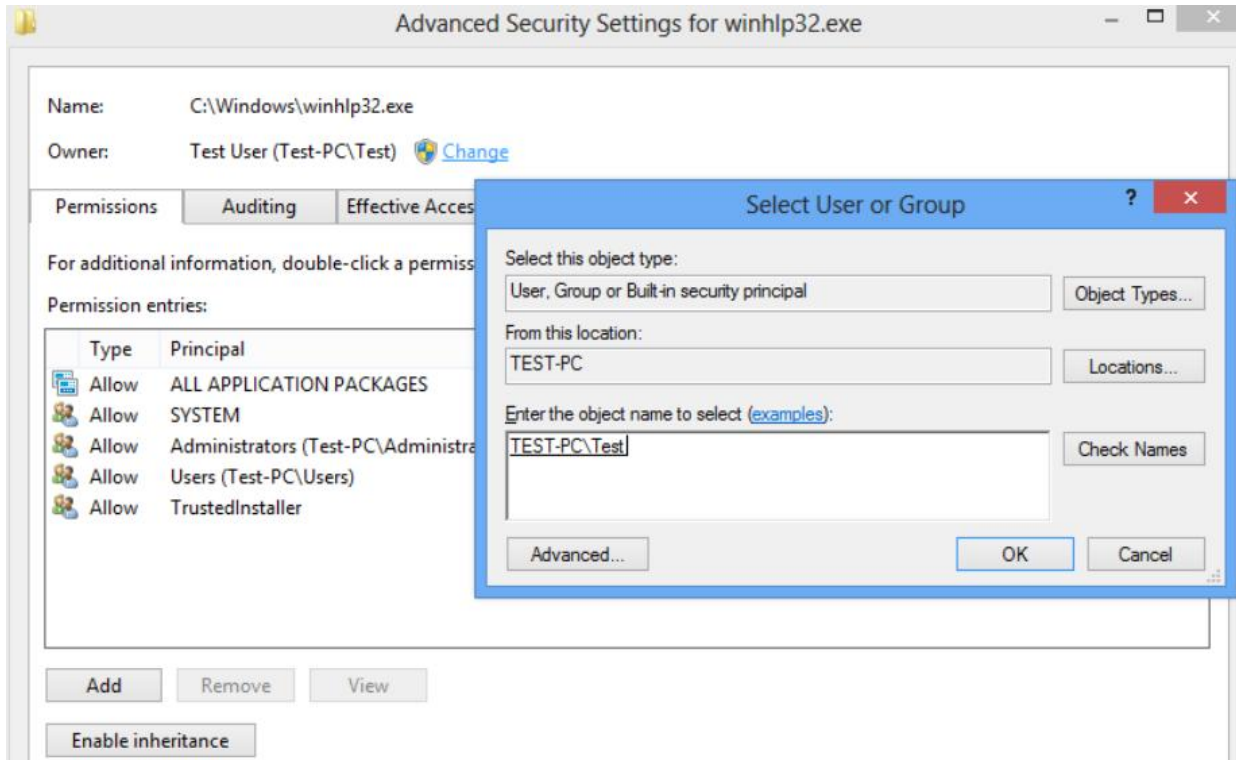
Advanced Security Settings for winhlp32.exe

Name: C:\Windows\winhlp32.exe

Owner: Test User (Test-PC\Test) Change

Permissions | Auditing | Effective Acces

For additional information, double-click a permiss

Permission entries:

| Type | Principal |
|---|---|
| Allow | ALL APPLICATION PACKAGES |
| Allow | SYSTEM |
| Allow | Administrators (Test-PC\Administra |
| Allow | Users (Test-PC\Users) |
| Allow | TrustedInstaller |

Add | Remove | View

Enable inheritance

Select User or Group

?

Select this object type:

User, Group or Built-in security principal

Object Types...

From this location:

TEST-PC

Locations...

Enter the object name to select (examples):

TEST-PC\Test

Check Names

Advanced...

OK

Cancel